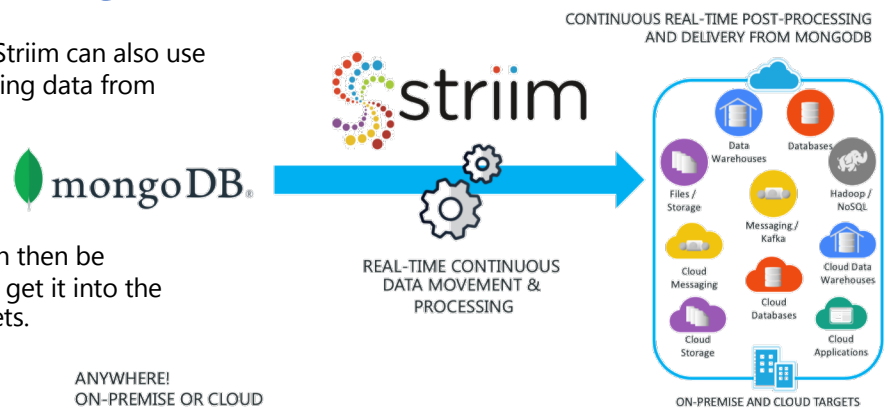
Striim can also use
ing data from

mongoDB.

n then be
get it into the
ets.

striim

REAL-TIME CONTINUOUS DATA MOVEMENT & PROCESSING

ANYWHERE!
ON-PREMISE OR CLOUD

CONTINUOUS REAL-TIME POST-PROCESSING AND DELIVERY FROM MONGODB

Data Warehouses

Databases

Files / Storage

Hadoop / NoSQL

Messaging / Kafka

Cloud Messaging

Cloud Data Warehouses

Cloud Databases

Cloud Storage

Cloud Applications

ON-PREMISE AND CLOUD TARGETS